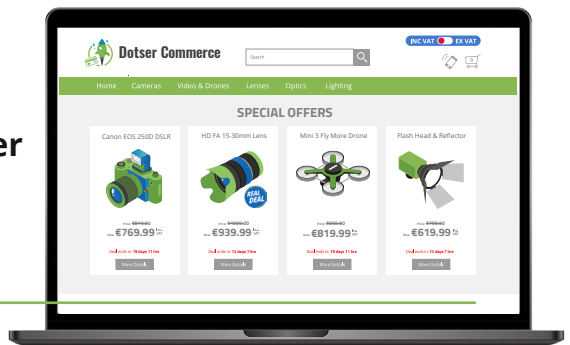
er

Dotser Commerce

Search

INC VAT EX VAT

0

Home Cameras Video & Drones Lenses Optics Lighting

SPECIAL OFFERS

Canon EOS 250D DSLR

Was €849.00
Now €769.99 INC VAT

Deal ends in 16 days 11 hrs

More Details

HD FA 15-30mm Lens

REAL DEAL

Was €1069.00
Now €939.99 INC VAT

Deal ends in 12 days 7 hrs

More Details

Mini 3 Fly More Drone

Was €899.00
Now €819.99 INC VAT

Deal ends in 12 days 7 hrs

More Details

Flash Head & Reflector

Was €759.00
Now €619.99 INC VAT

Deal ends in 12 days 7 hrs

More Details